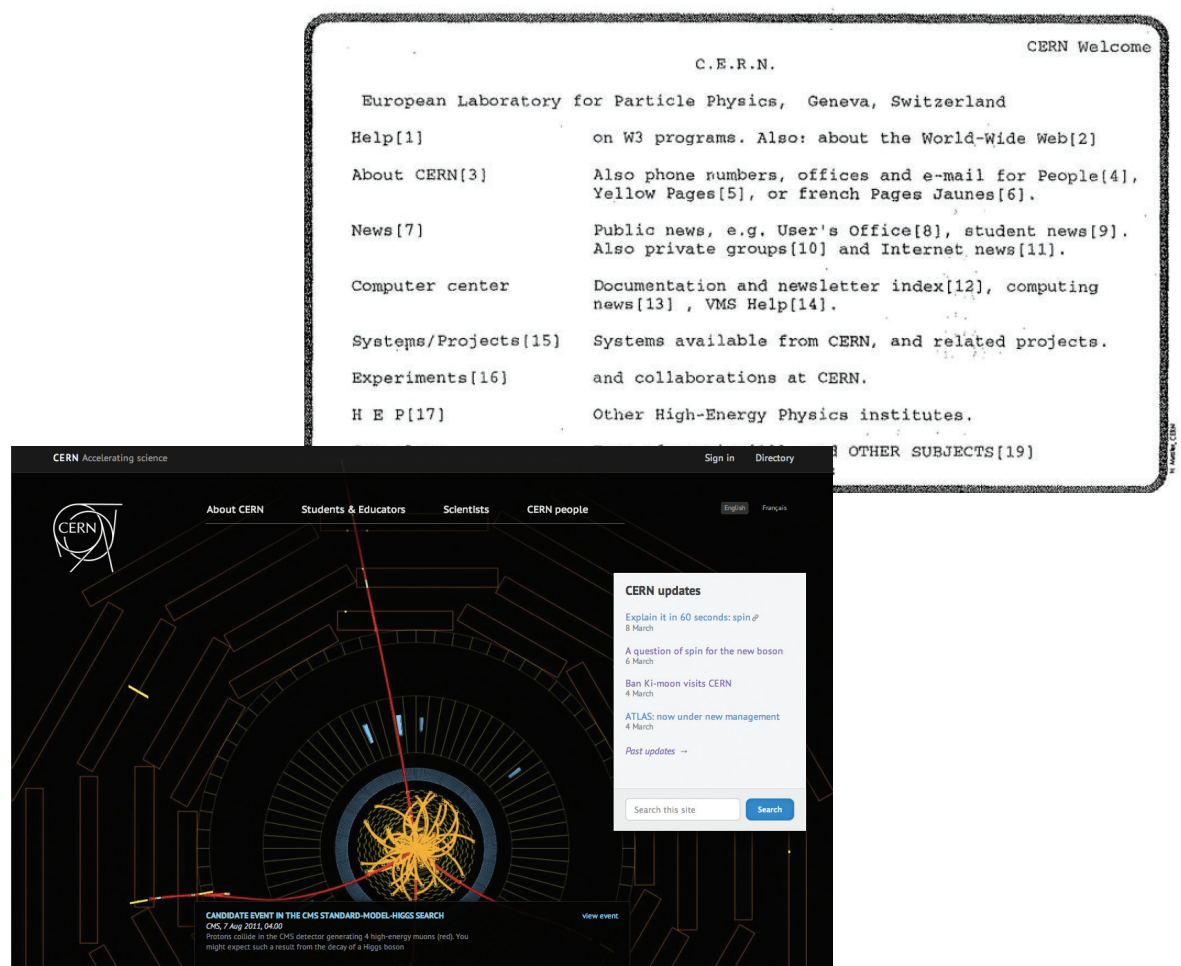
CERN Welcome

C.E.R.N.

European Laboratory for Particle Physics, Geneva, Switzerland

Help[1] on W3 programs. Also: about the World-Wide Web[2]

About CERN[3] Also phone numbers, offices and e-mail for People[4], Yellow Pages[5], or french Pages Jaunes[6].

News[7] Public news, e.g. User's Office[8], student news[9]. Also private groups[10] and Internet news[11].

Computer center Documentation and newsletter index[12], computing news[13] , VMS Help[14].

Systems/Projects[15] Systems available from CERN, and related projects.

Experiments[16] and collaborations at CERN.

H E P[17] Other High-Energy Physics institutes.

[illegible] OTHER SUBJECTS[19]

CERN Accelerating science

Sign in Directory

CERN

About CERN Students & Educators Scientists CERN people

English Français

CERN updates

Explain it in 60 seconds: spin
8 March

A question of spin for the new boson
6 March

Ban Ki-moon visits CERN
4 March

ATLAS: now under new management
4 March

Past updates →

Search this site

Search

CANDIDATE EVENT IN THE CMS STANDARD-MODEL-HIGGS SEARCH

view event

CMS, 7 Aug 2011, 04:00

Protons collide in the CMS detector generating 4 high-energy muons (red). You might expect such a result from the decay of a Higgs boson